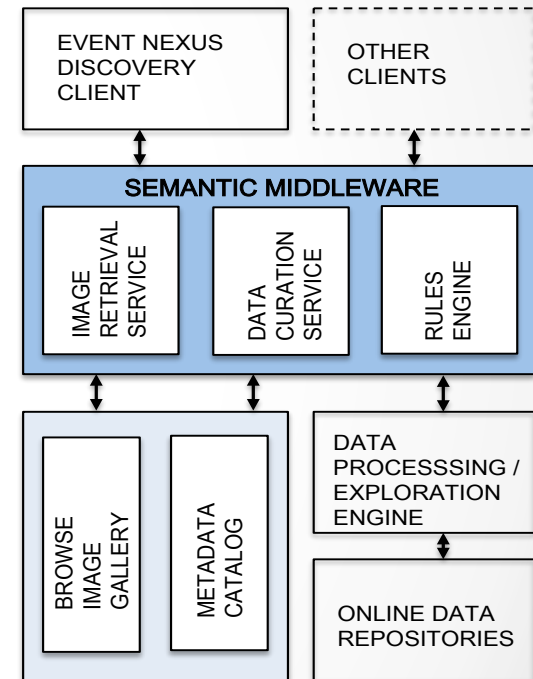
EVENT NEXUS DISCOVERY CLIENT

OTHER CLIENTS

SEMANTIC MIDDLEWARE

IMAGE RETRIEVAL SERVICE

DATA CURATION SERVICE

RULES ENGINE

BROWSE IMAGE GALLERY

METADATA CATALOG

DATA PROCESSSING / EXPLORATION ENGINE

ONLINE DATA REPOSITORIES